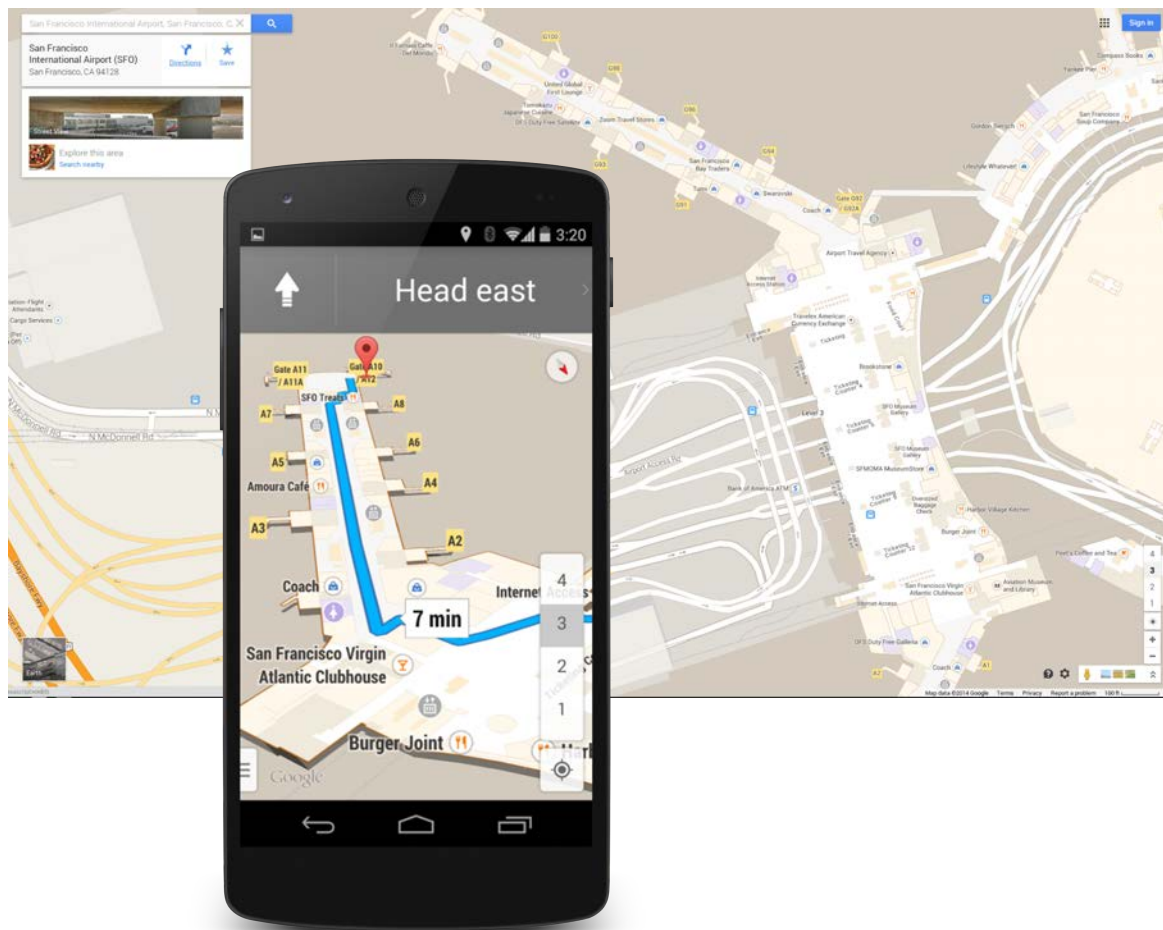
San Francisco International Airport, San Francisco, C

San Francisco International Airport (SFO)
San Francisco, CA 94128

Directions
Save

Street View

Explore this area
Search nearby

Sign in

3:20

Head east

Gate A11 / A11A
Gate A10 / A12
SFO Treats
A7
A8
A6
A5
Amoura Cafe
A4
A3
A2
Coach
Internet Access
7 min
San Francisco Virgin Atlantic Clubhouse
Burger Joint
Google

4
3
2
1

G100
G98
G96
G94
G92
G93
G91
United Global First Lounge
Zoom Travel Stores
San Francisco Bay Traders
Tumi
Swarovski
Coach
Gate G97
G92A
Airport Travel Agency
Internet Access Station
Travelex American Currency Exchange
Bookstore
SFO Museum Gallery
SFMOMA MuseumStore
Bank of America ATM
Oversized Baggage Check
Harbor Village Kitchen
Burger Joint
Peet's Coffee and Tea
San Francisco Virgin Atlantic Clubhouse
Aviation Museum and Library
SFO Duty Free Galleria
Coach
A1
A2
Campus Books
Yankee Pier
San Francisco Soup Company
Gordon Biersch
Lifestyle Whatever
Level 3
Airport Access Rd
N McDonnell Rd
Aviation Flight Attendants
Cargo Services
Earth

4
3
2
1

Map data ©2014 Google   Terms   Privacy   Report a problem   100 ft